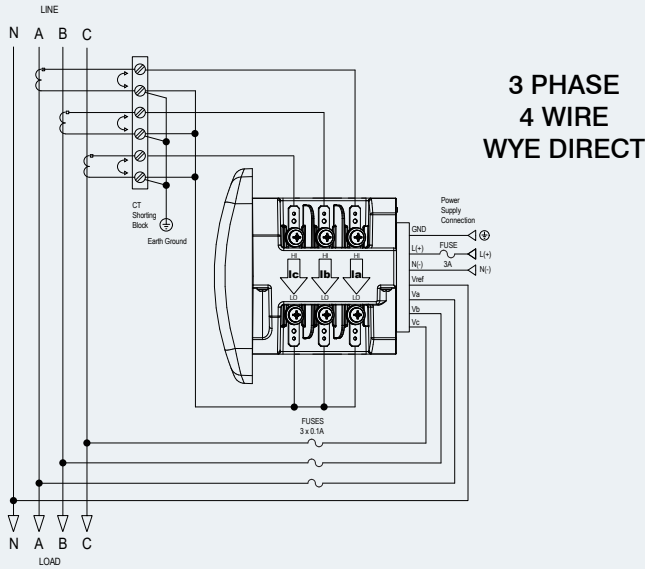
LINE

N A B C

3 PHASE
4 WIRE
WYE DIRECT

CT Shorting Block

Earth Ground

Power Supply Connection

GND

L(+)

N(-)

FUSE

3A

L(+)

N(-)

Vref

Va

Vb

Vc

HI HI HI

Ic Ib Ia

LO LO LO

FUSES
3 x 0.1A

N A B C

LOAD